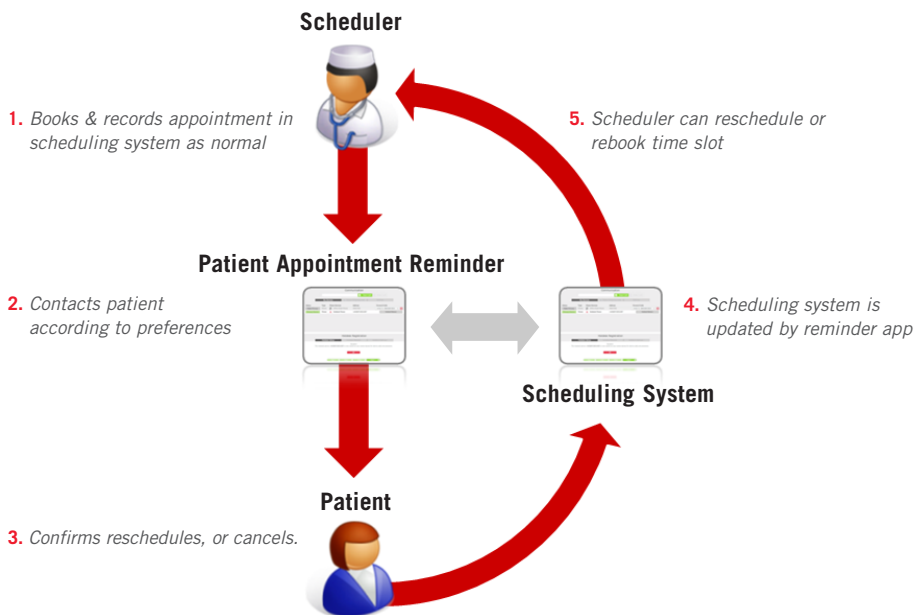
Scheduler

1. Books & records appointment in scheduling system as normal

5. Scheduler can reschedule or rebook time slot

Patient Appointment Reminder

2. Contacts patient according to preferences

4. Scheduling system is updated by reminder app

Scheduling System

Patient

3. Confirms reschedules, or cancels.